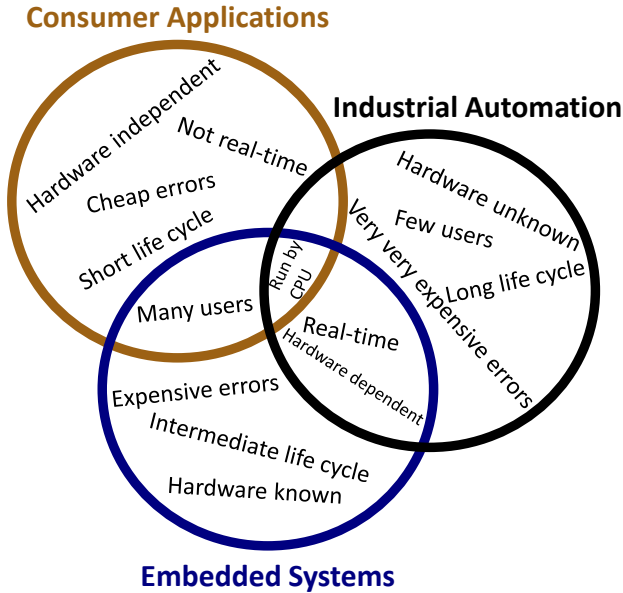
Consumer Applications

Hardware independent
Not real-time
Cheap errors
Short life cycle

Industrial Automation

Hardware unknown
Few users
Very very expensive errors
Long life cycle

Many users
Run by CPU
Real-time
Hardware dependent

Expensive errors
Intermediate life cycle
Hardware known

Embedded Systems